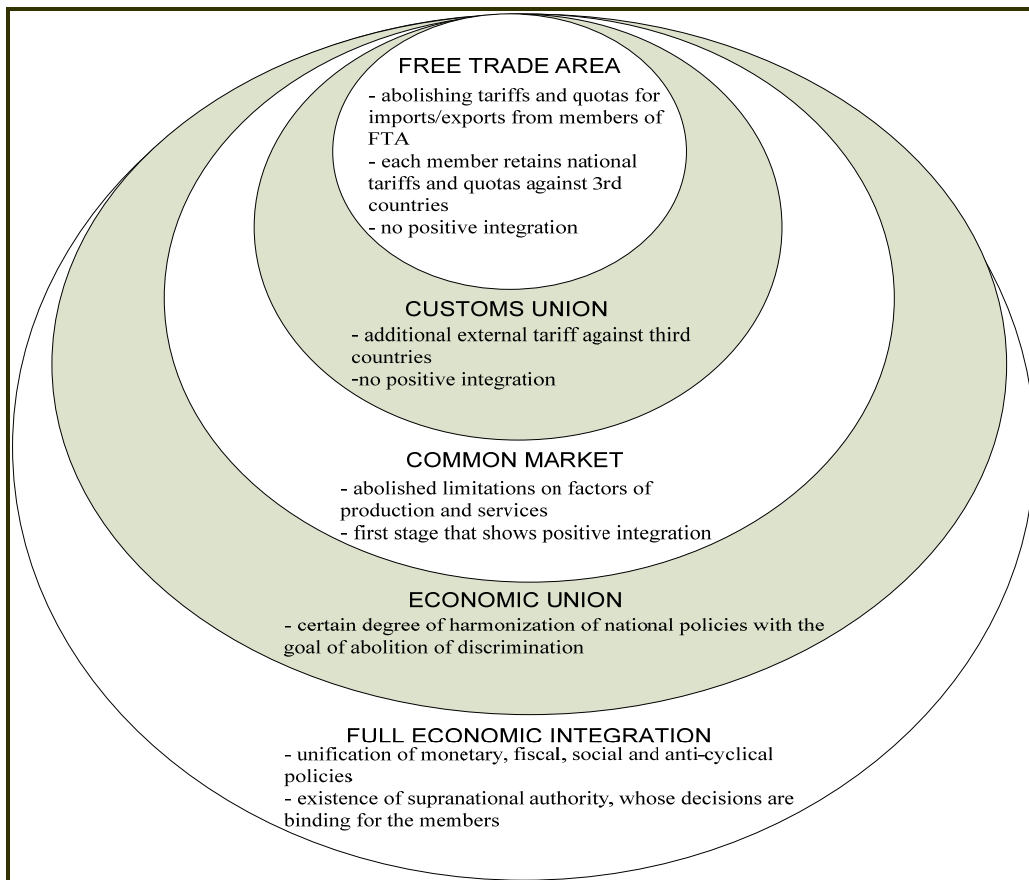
FREE TRADE AREA
- abolishing tariffs and quotas for imports/exports from members of FTA
- each member retains national tariffs and quotas against 3rd countries
- no positive integration

CUSTOMS UNION
- additional external tariff against third countries
-no positive integration

COMMON MARKET
- abolished limitations on factors of production and services
- first stage that shows positive integration

ECONOMIC UNION
- certain degree of harmonization of national policies with the goal of abolition of discrimination

FULL ECONOMIC INTEGRATION
- unification of monetary, fiscal, social and anti-cyclical policies
- existence of supranational authority, whose decisions are binding for the members